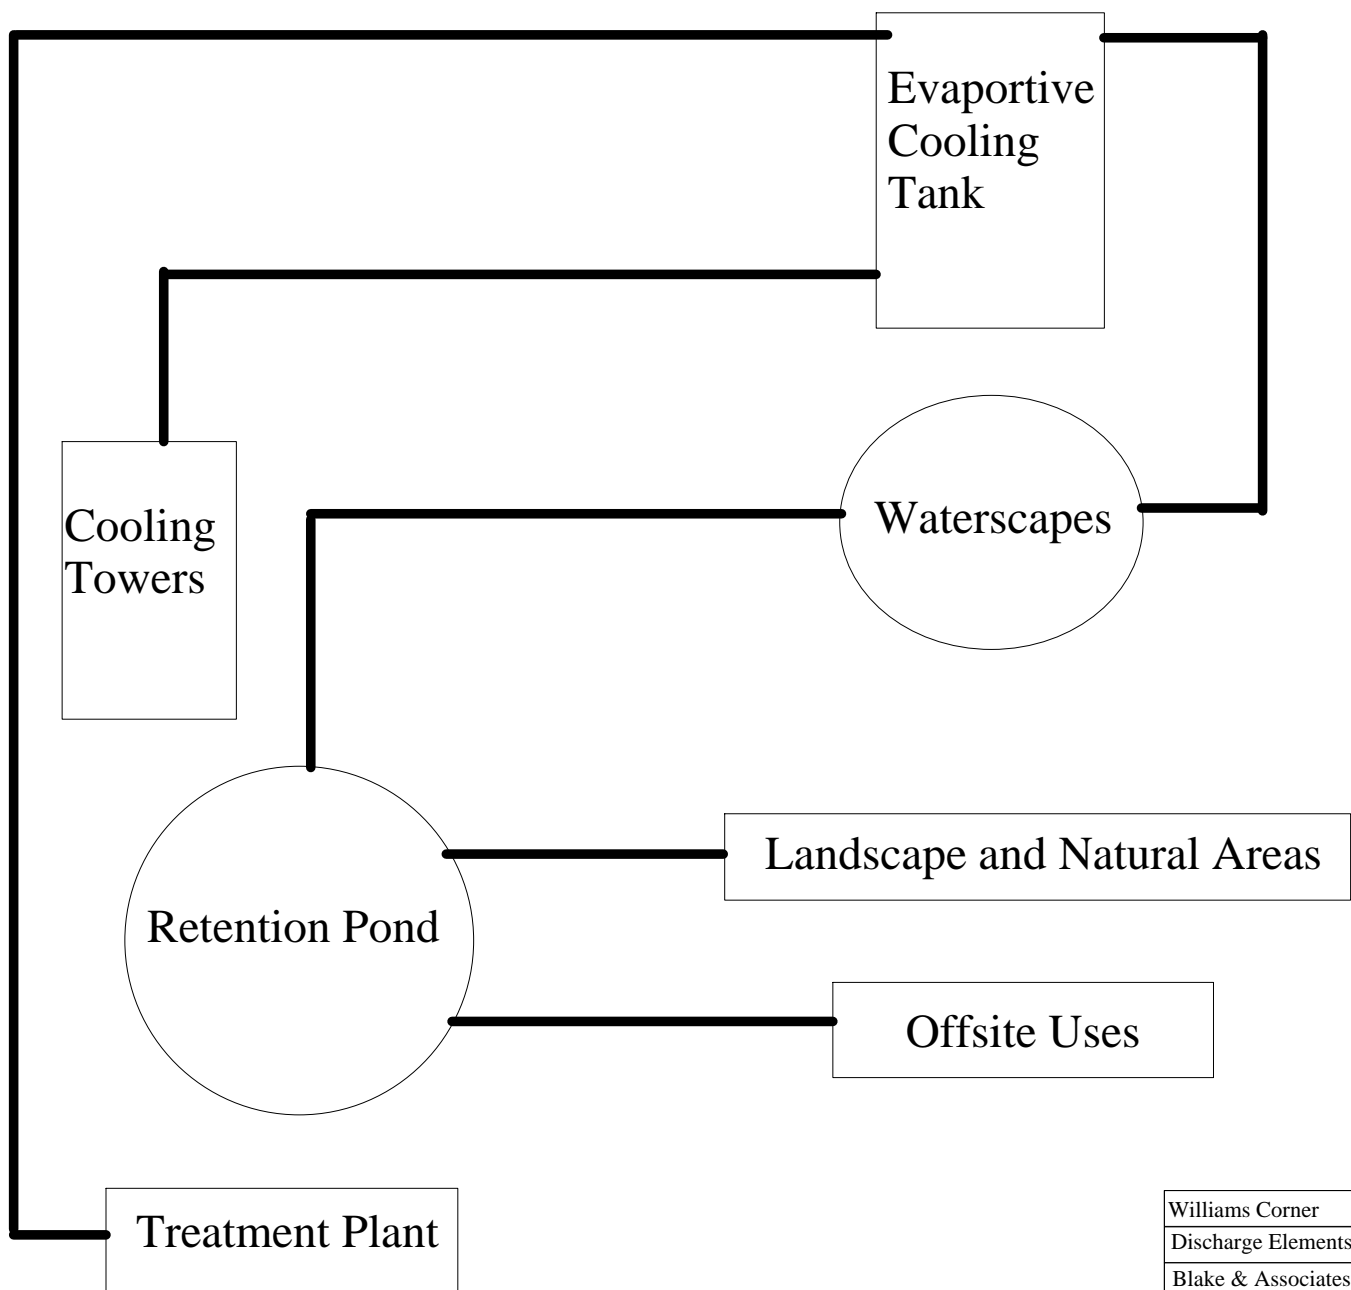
Evaportive Cooling Tank

Cooling Towers

Waterscapes

Retention Pond

Landscape and Natural Areas

Offsite Uses

Treatment Plant

| Williams Corner |
|---|
| Discharge Elements |
| Blake & Associates |